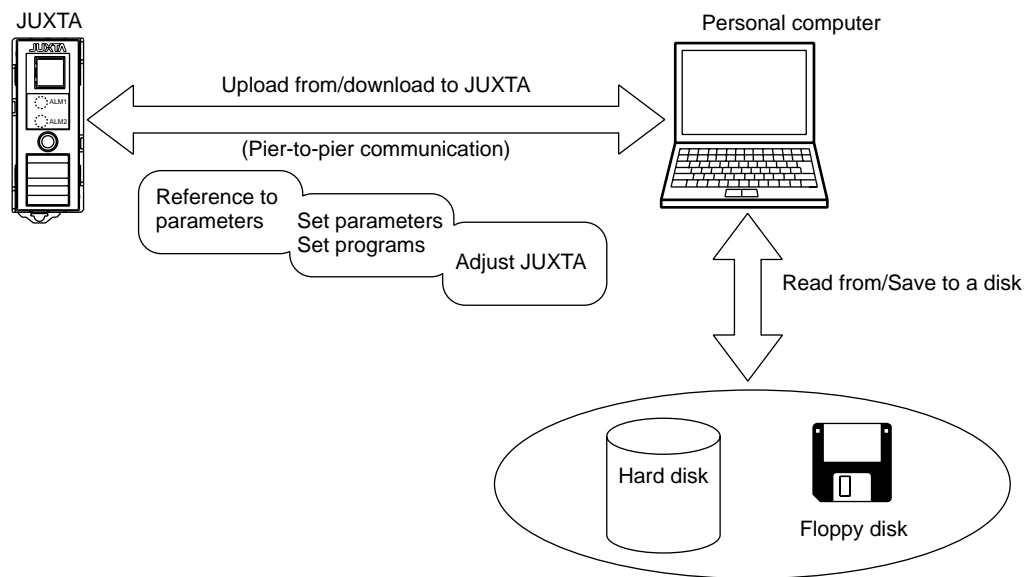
JUXTA

JUXTA

ALM1

ALM2

Personal computer

Upload from/download to JUXTA

(Pier-to-pier communication)

Reference to parameters

Set parameters
Set programs

Adjust JUXTA

Read from/Save to a disk

Hard disk

Floppy disk